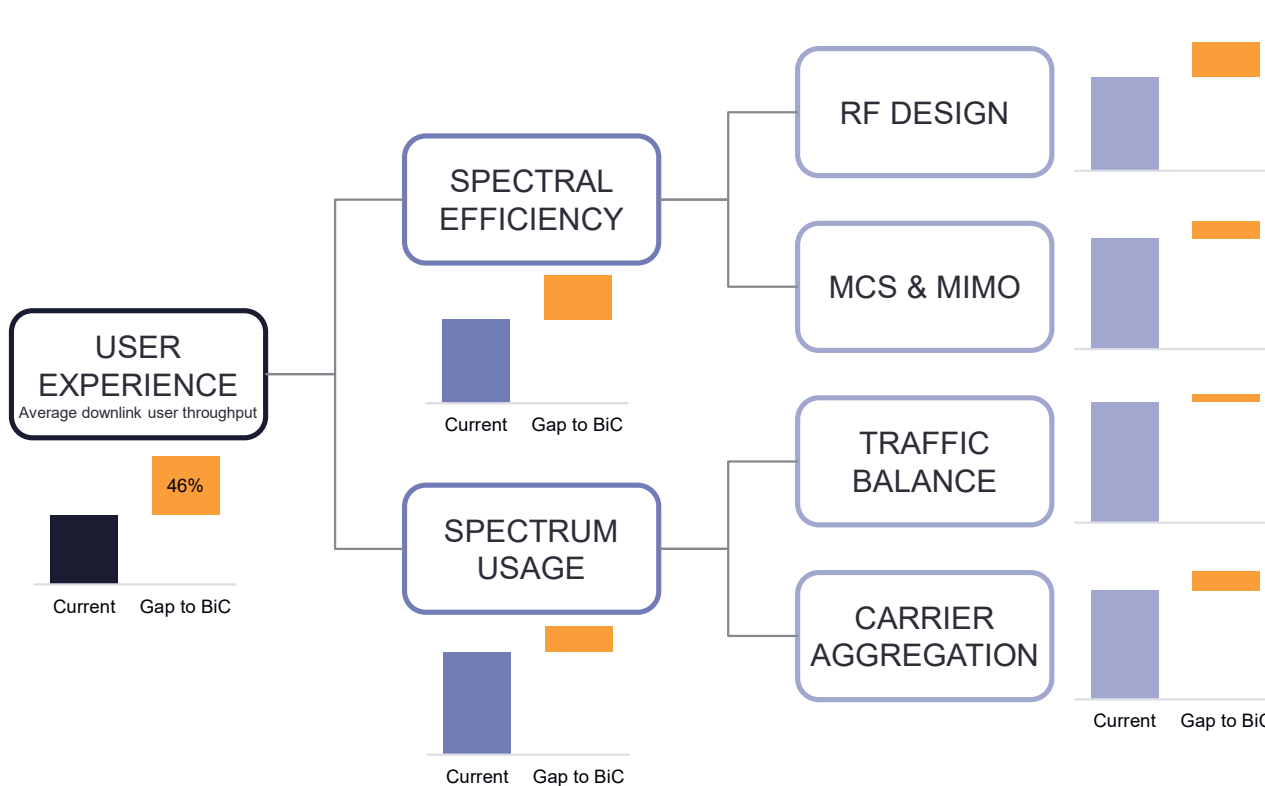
USER EXPERIENCE
Average downlink user throughput

46%

Current Gap to BiC

SPECTRAL EFFICIENCY

Current Gap to BiC

SPECTRUM USAGE

Current Gap to BiC

RF DESIGN

MCS & MIMO

TRAFFIC BALANCE

CARRIER AGGREGATION

Current Gap to Bi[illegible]